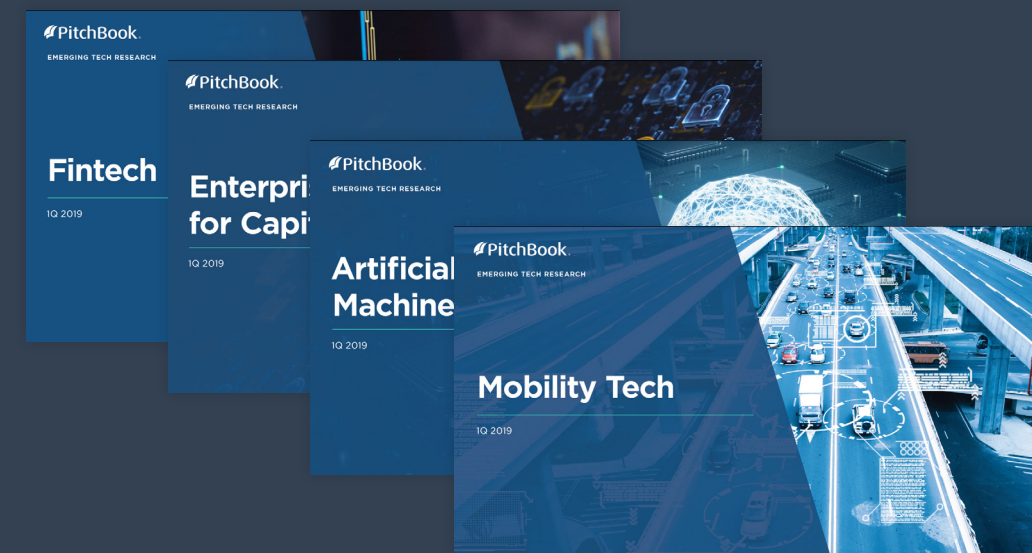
PitchBook.
EMERGING TECH RESEARCH

Fintech

1Q 2019

PitchBook.
EMERGING TECH RESEARCH

Enterpris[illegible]
for Capi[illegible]

1Q 2019

PitchBook.
EMERGING TECH RESEARCH

Artificial
Machine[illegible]

1Q 2019

PitchBook.
EMERGING TECH RESEARCH

Mobility Tech

1Q 2019